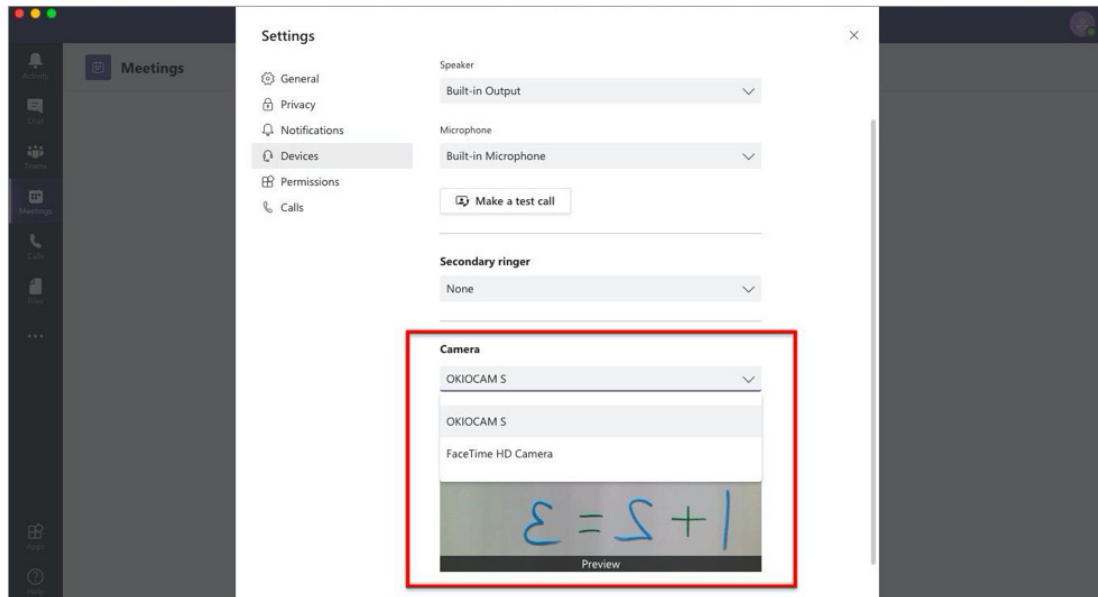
Activity
Chat
Teams
Meetings
Calls
Files
...
Apps
Help

Meetings

Settings

General
Privacy
Notifications
Devices
Permissions
Calls

Speaker
Built-in Output

Microphone
Built-in Microphone

Make a test call

Secondary ringer
None

Camera
OKIOCAM S

OKIOCAM S
FaceTime HD Camera

$\mathcal{E} = 2 + 1$

Preview